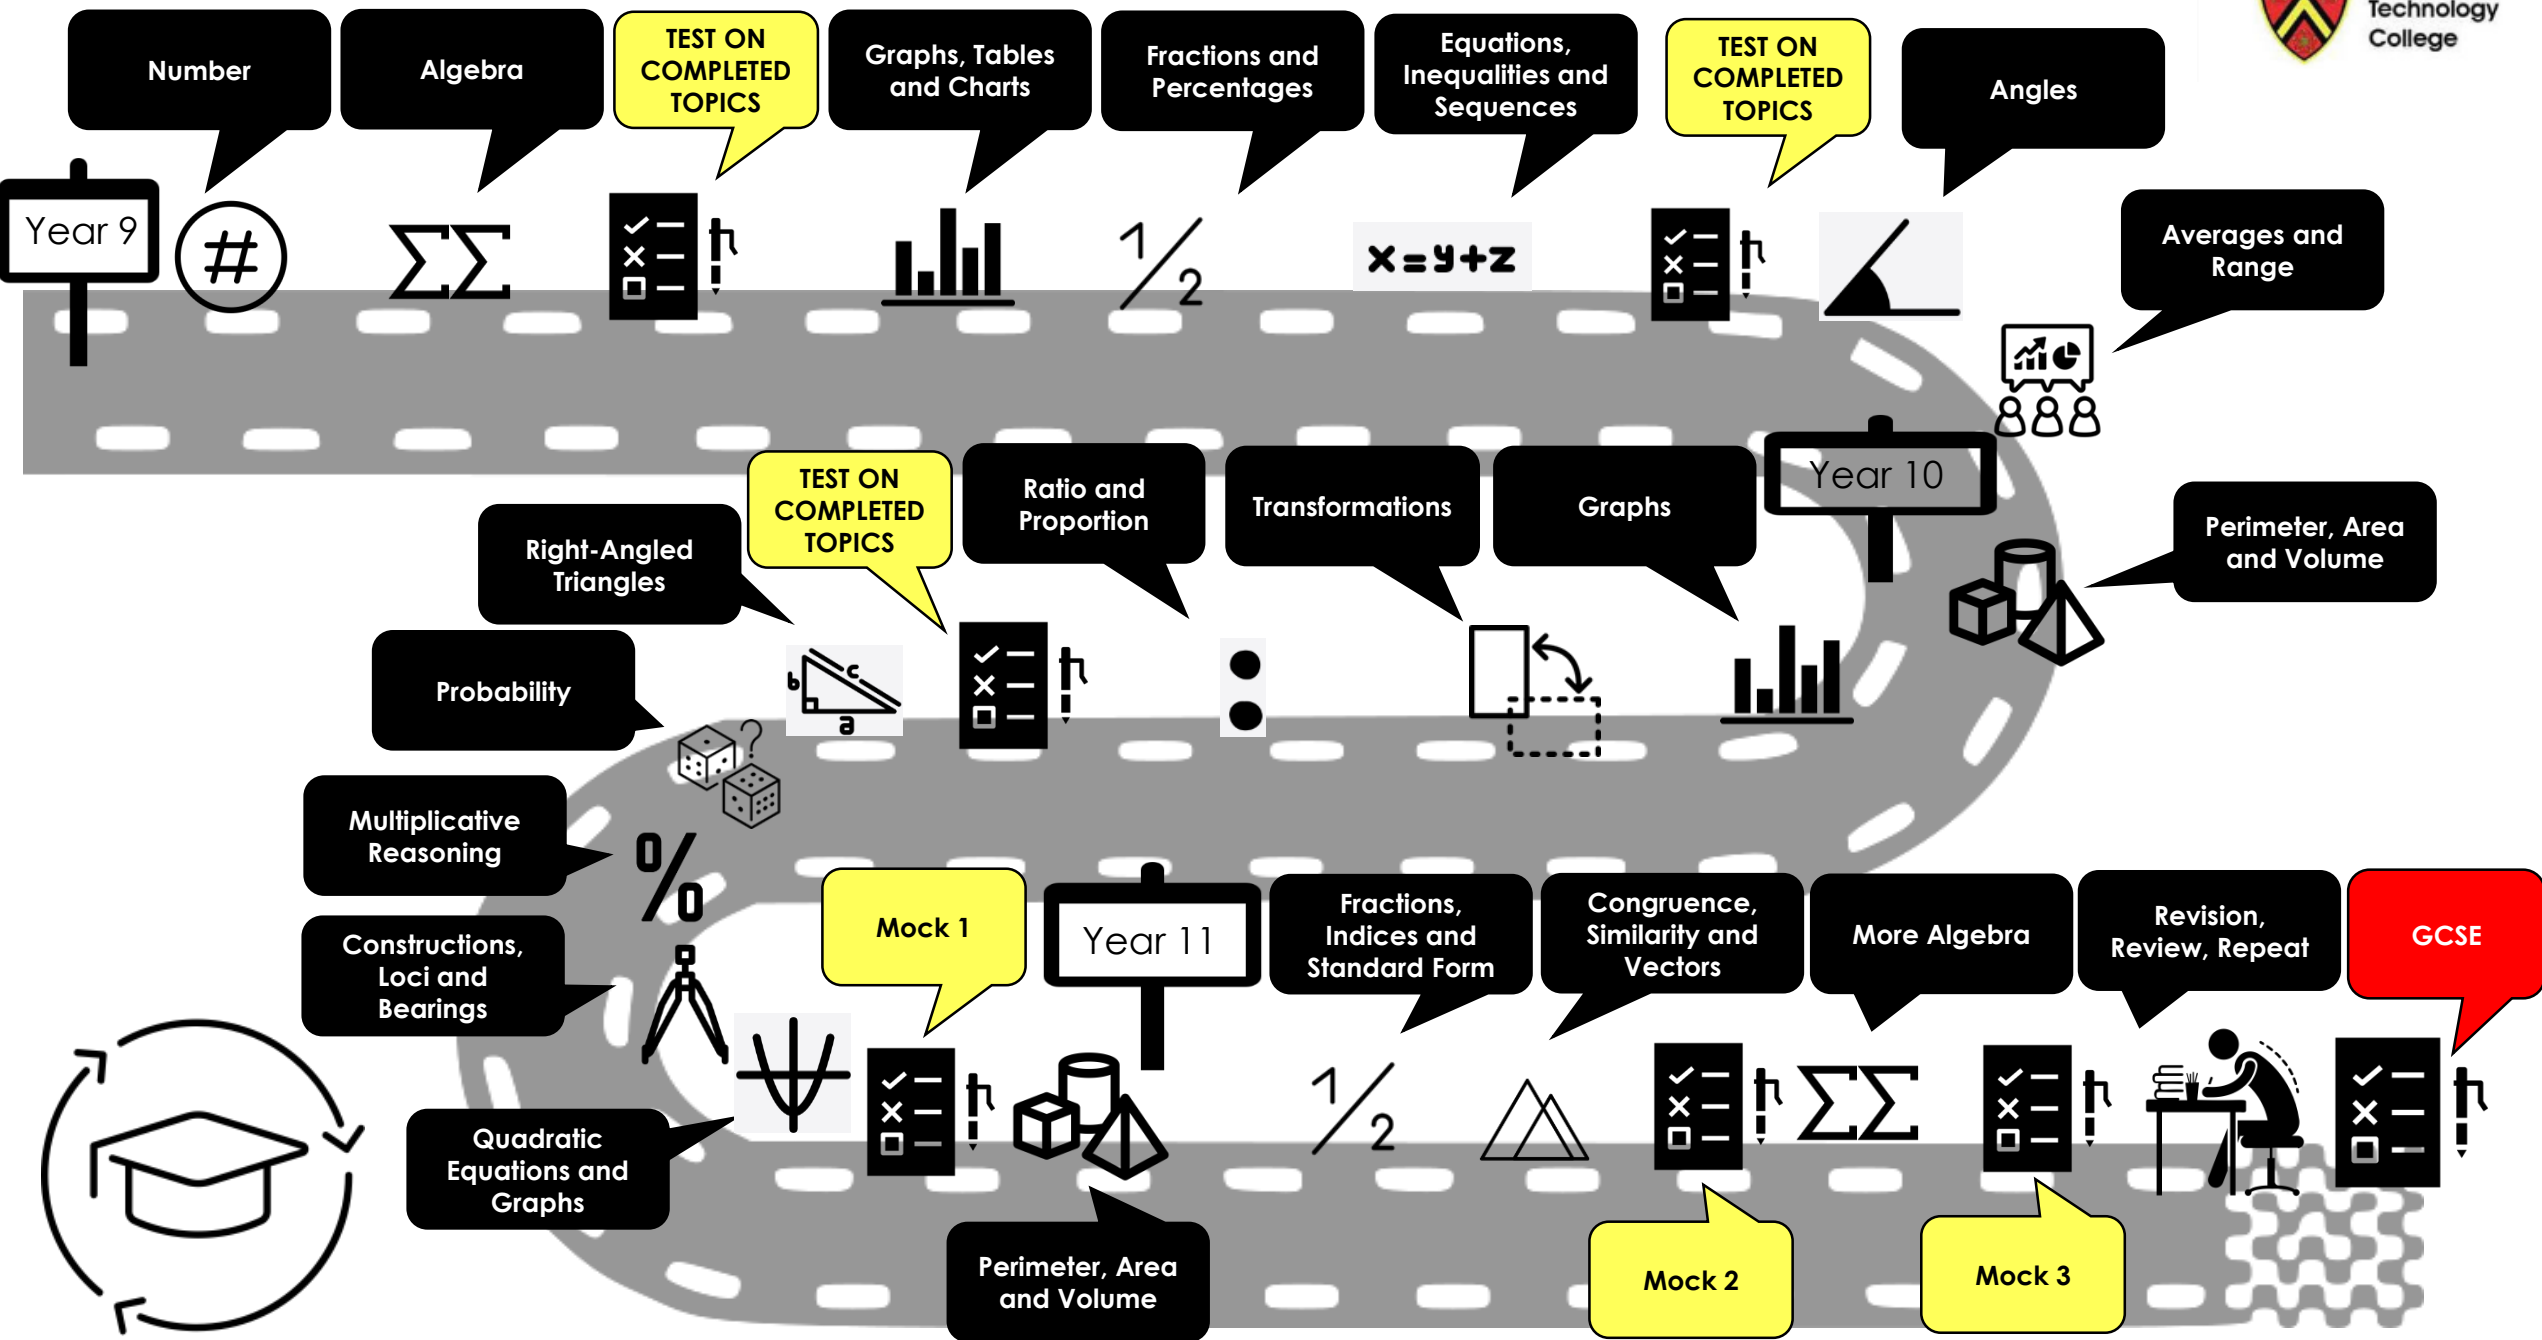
Technology College

Year 9

Number

Algebra

$\sum\sum$

TEST ON COMPLETED TOPICS

Graphs, Tables and Charts

Fractions and Percentages

$\frac{1}{2}$

Equations, Inequalities and Sequences

x=y+z

TEST ON COMPLETED TOPICS

Angles

Averages and Range

Year 10

Perimeter, Area and Volume

Graphs

Transformations

Ratio and Proportion

TEST ON COMPLETED TOPICS

Right-Angled Triangles

b c a

Probability

?

Multiplicative Reasoning

%

Constructions, Loci and Bearings

Quadratic Equations and Graphs

Mock 1

Perimeter, Area and Volume

Year 11

Fractions, Indices and Standard Form

$\frac{1}{2}$

Congruence, Similarity and Vectors

Mock 2

$\sum\sum$

More Algebra

Mock 3

Revision, Review, Repeat

GCSE